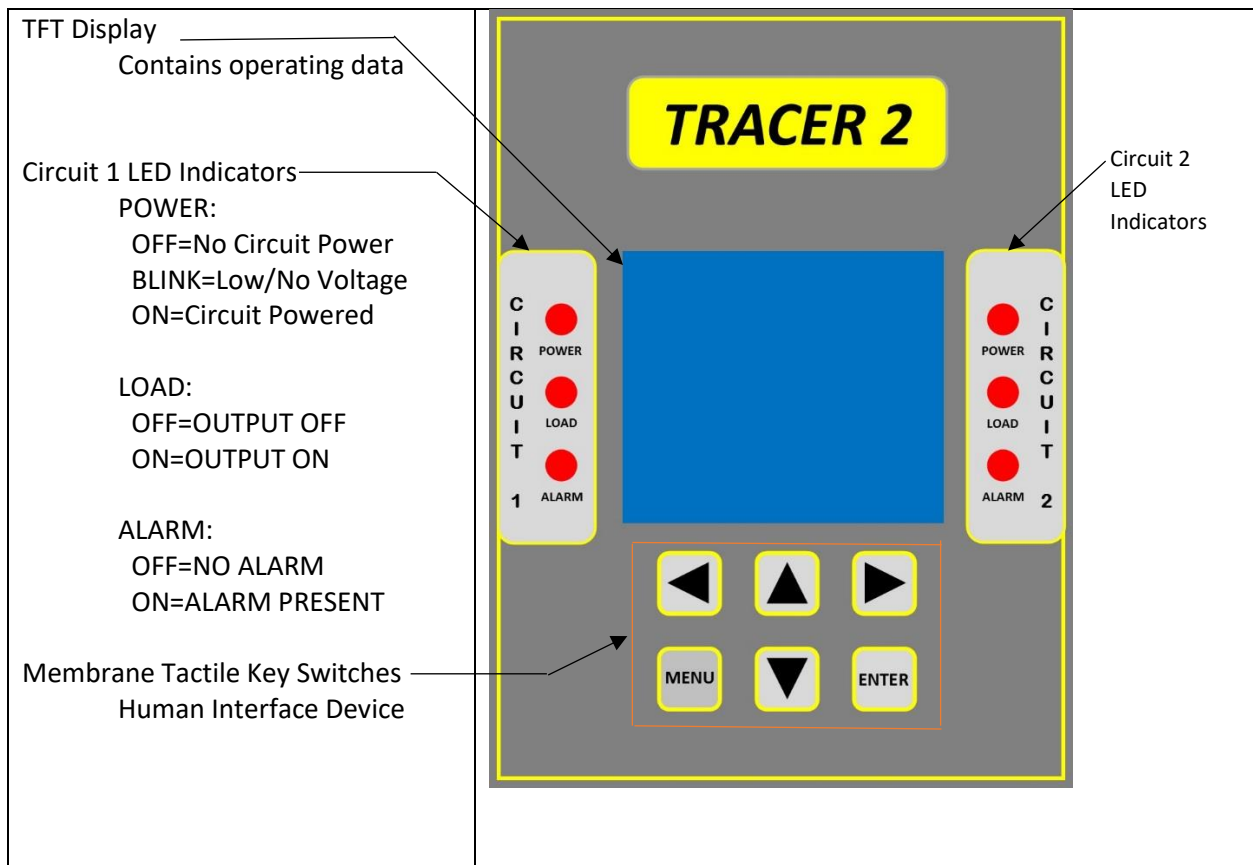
| TFT Display<br>Contains operating data<br><br>Circuit 1 LED Indicators<br>POWER:<br>OFF=No Circuit Power<br>BLINK=Low/No Voltage<br>ON=Circuit Powered<br><br>LOAD:<br>OFF=OUTPUT OFF<br>ON=OUTPUT ON<br><br>ALARM:<br>OFF=NO ALARM<br>ON=ALARM PRESENT<br><br>Membrane Tactile Key Switches<br>Human Interface Device | TRACER 2<br><br>CIRCUIT 1<br>POWER<br>LOAD<br>ALARM<br><br>CIRCUIT 2<br>POWER<br>LOAD<br>ALARM<br><br>MENU<br>ENTER<br><br>Circuit 2 LED Indicators |
|---|---|